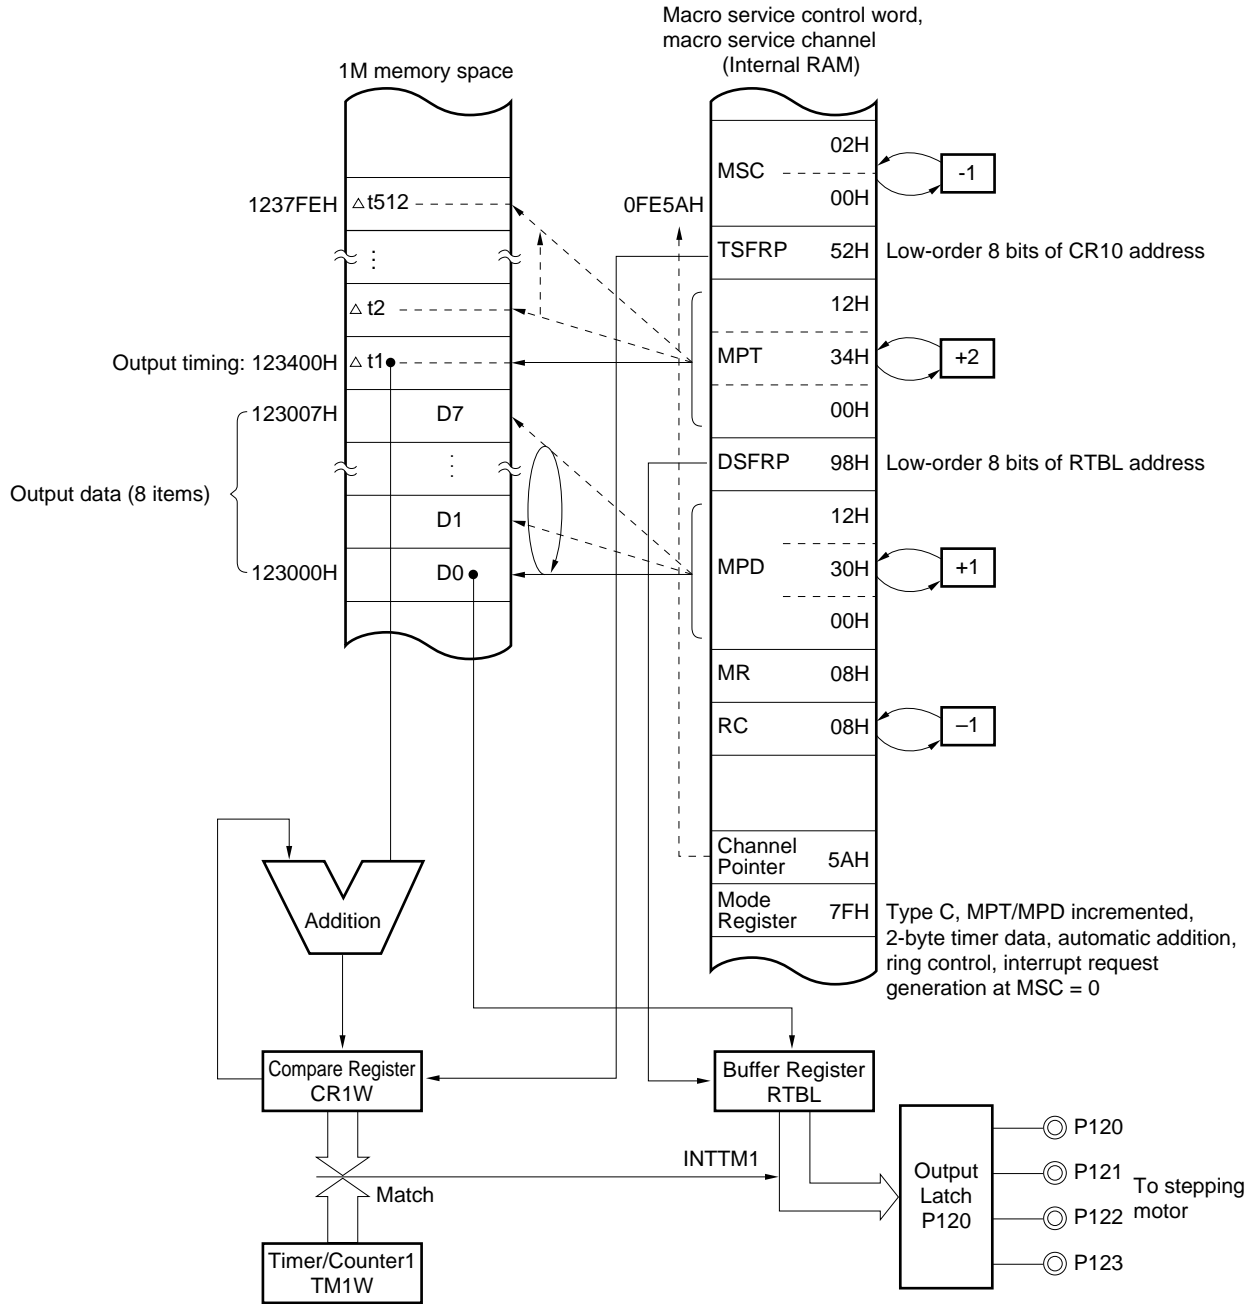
Macro service control word, macro service channel (Internal RAM)

1M memory space

1237FEH △t512
⋮
△t2
Output timing: 123400H △t1
123007H D7
Output data (8 items)
⋮
D1
123000H D0

0FE5AH

MSC 02H 00H -1
TSFRP 52H Low-order 8 bits of CR10 address
MPT 12H 34H 00H +2
DSFRP 98H Low-order 8 bits of RTBL address
MPD 12H 30H 00H +1
MR 08H
RC 08H –1
Channel Pointer 5AH
Mode Register 7FH Type C, MPT/MPD incremented, 2-byte timer data, automatic addition, ring control, interrupt request generation at MSC = 0

Addition

Compare Register CR1W

Buffer Register RTBL

INTTM1

Match

Timer/Counter1 TM1W

Output Latch P120

P120
P121
P122
P123
To stepping motor